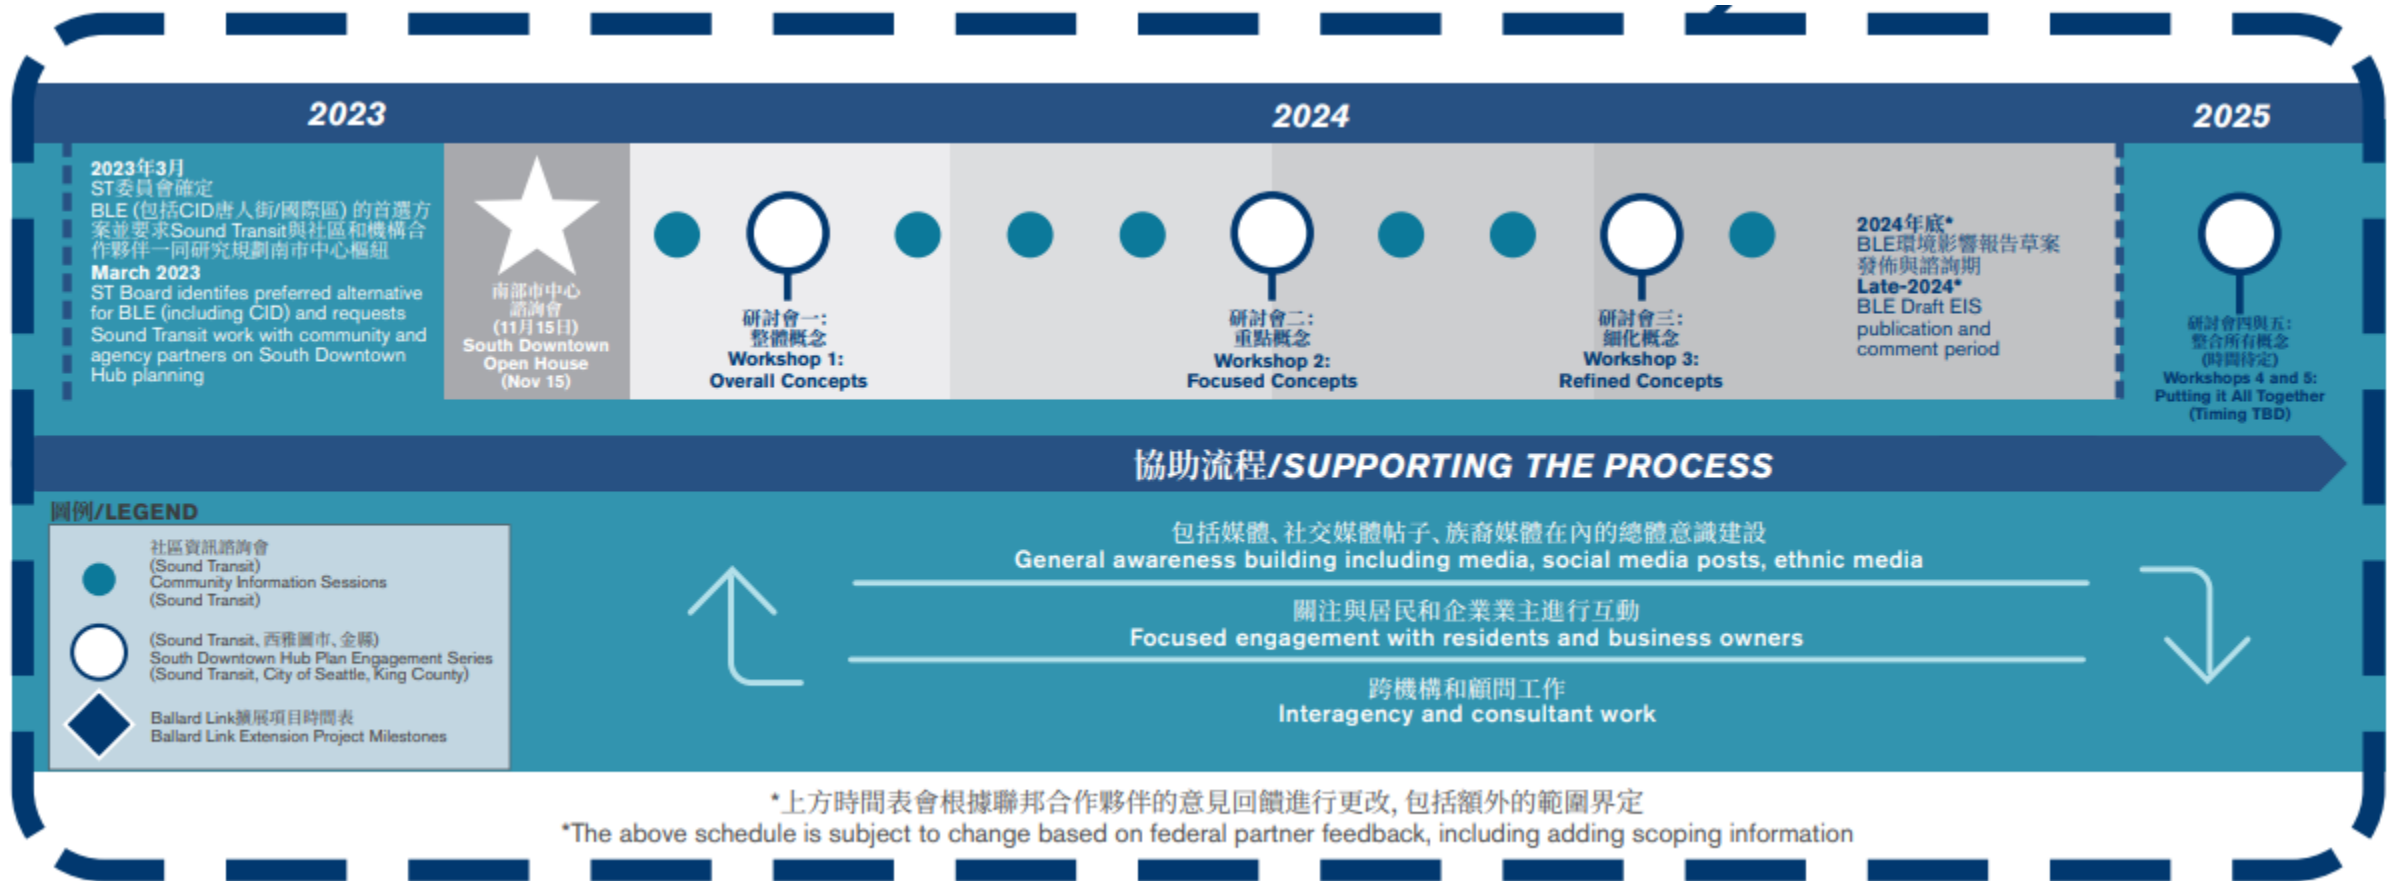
2023

2024

2025

2023年3月
ST委員會確定
BLE (包括CID唐人街/國際區) 的首選方案並要求Sound Transit與社區和機構合作夥伴一同研究規劃南市中心樞紐
March 2023
ST Board identifes preferred alternative for BLE (including CID) and requests Sound Transit work with community and agency partners on South Downtown Hub planning

南部市中心
諮詢會
(11月15日)
South Downtown Open House (Nov 15)

研討會一:
整體概念
Workshop 1:
Overall Concepts

研討會二:
重點概念
Workshop 2:
Focused Concepts

研討會三:
細化概念
Workshop 3:
Refined Concepts

2024年底*
BLE環境影響報告草案發佈與諮詢期
Late-2024*
BLE Draft EIS publication and comment period

研討會四與五:
整合所有概念
(時間待定)
Workshops 4 and 5:
Putting it All Together
(Timing TBD)

協助流程/SUPPORTING THE PROCESS

圖例/LEGEND

社區資訊諮詢會
(Sound Transit)
Community Information Sessions
(Sound Transit)

(Sound Transit、西雅圖市、金縣)
South Downtown Hub Plan Engagement Series
(Sound Transit, City of Seattle, King County)

Ballard Link擴展項目時間表
Ballard Link Extension Project Milestones

包括媒體、社交媒體帖子、族裔媒體在內的總體意識建設
General awareness building including media, social media posts, ethnic media

關注與居民和企業業主進行互動
Focused engagement with residents and business owners

跨機構和顧問工作
Interagency and consultant work

*上方時間表會根據聯邦合作夥伴的意見回饋進行更改, 包括額外的範圍界定
*The above schedule is subject to change based on federal partner feedback, including adding scoping information